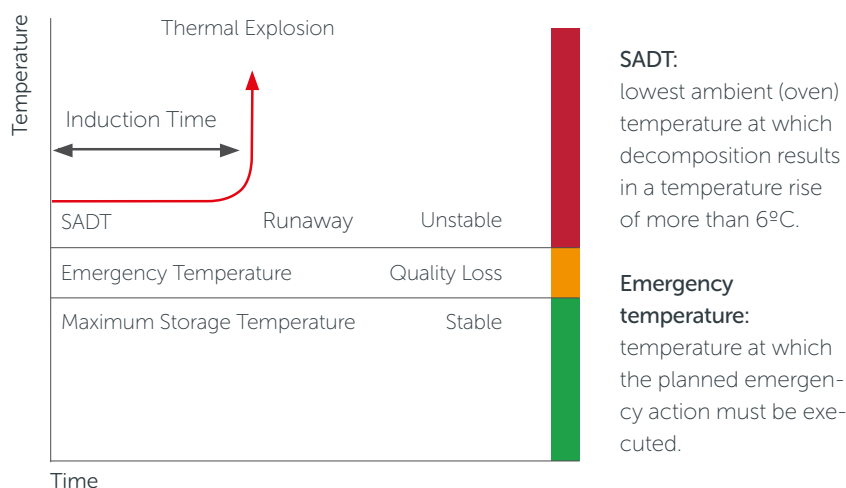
Temperature

Thermal Explosion

Induction Time

SADT Runaway Unstable

Emergency Temperature Quality Loss

Maximum Storage Temperature Stable

Time

SADT:
lowest ambient (oven) temperature at which decomposition results in a temperature rise of more than 6ºC.

Emergency temperature:
temperature at which the planned emergency action must be executed.